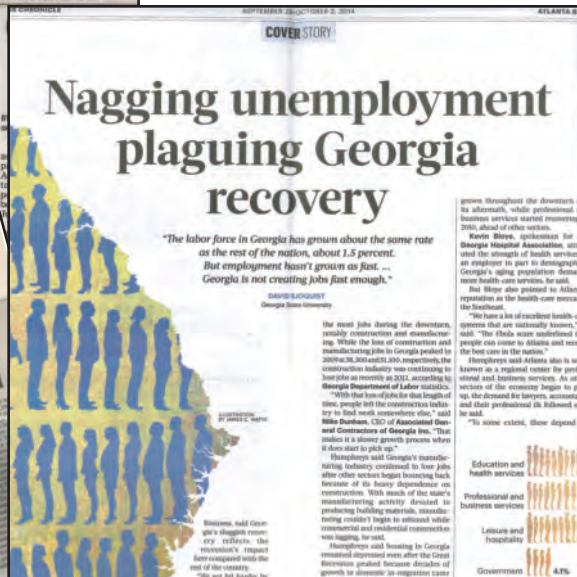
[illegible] CHRONICLE SEPTEMBER 26 - OCTOBER 2, 2014 ATLANTA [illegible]

COVER STORY

Nagging unemployment plaguing Georgia recovery

"The labor force in Georgia has grown about the same rate as the rest of the nation, about 1.5 percent. But employment hasn't grown as fast. ... Georgia is not creating jobs fast enough."

DAVID SJOQUIST
Georgia State University

ILLUSTRATION BY JAMES C. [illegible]

Business, said Georgia's sluggish recovery reflects the recession's impact here compared with the rest of the country.
"We got hit harder by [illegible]

the most jobs during the downturn, notably construction and manufacturing. While the loss of construction and manufacturing jobs in Georgia peaked in 2009 at 38,300 and 51,100, respectively, the construction industry was continuing to lose jobs as recently as 2011, according to Georgia Department of Labor statistics.
"With that loss of jobs for that length of time, people left the construction industry to find work somewhere else," said Mike Dunham, CEO of Associated General Contractors of Georgia Inc. "That makes it a slower growth process when it does start to pick up."
Humphreys said Georgia's manufacturing industry continued to lose jobs after other sectors began bouncing back because of its heavy dependence on construction. With much of the state's manufacturing activity devoted to producing building materials, manufacturing couldn't begin to rebound while commercial and residential construction was lagging, he said.
Humphreys said housing in Georgia remained depressed even after the Great Recession peaked because decades of growth in domestic in-migration came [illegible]

grown throughout the downturn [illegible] its aftermath, while professional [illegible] business services started recovering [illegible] 2010, ahead of other sectors.
Kevin Bloye, spokesman for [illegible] Georgia Hospital Association, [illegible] uted the strength of health services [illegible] an employer in part to demograph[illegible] Georgia's aging population dema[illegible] more health-care services, he said.
But Bloye also pointed to Atlan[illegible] reputation as the health-care mecca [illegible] the Southeast.
"We have a lot of excellent health-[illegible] systems that are nationally known," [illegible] said. "The FBI's acute undefined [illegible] people can come to Atlanta and rec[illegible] the best care in the nation."
Humphreys said Atlanta also is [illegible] known as a regional center for pro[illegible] sional and business services. As ot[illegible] sectors of the economy began to p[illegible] up, the demand for lawyers, accounta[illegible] and their professional ilk followed s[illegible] he said.
"To some extent, these depend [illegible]

Education and health services
Professional and business services
Leisure and hospitality
Government 4.1%